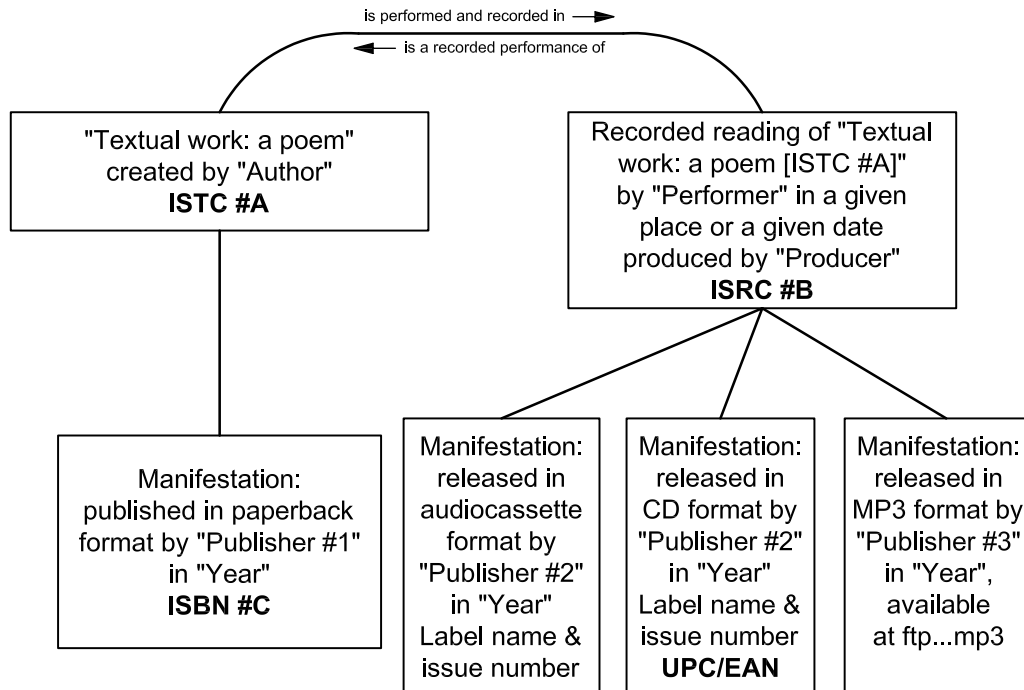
is performed and recorded in →

← is a recorded performance of

"Textual work: a poem" created by "Author"
**ISTC #A**

Recorded reading of "Textual work: a poem [ISTC #A]" by "Performer" in a given place or a given date produced by "Producer"
**ISRC #B**

Manifestation: published in paperback format by "Publisher #1" in "Year"
**ISBN #C**

Manifestation: released in audiocassette format by "Publisher #2" in "Year" Label name & issue number

Manifestation: released in CD format by "Publisher #2" in "Year" Label name & issue number
**UPC/EAN**

Manifestation: released in MP3 format by "Publisher #3" in "Year", available at ftp...mp3